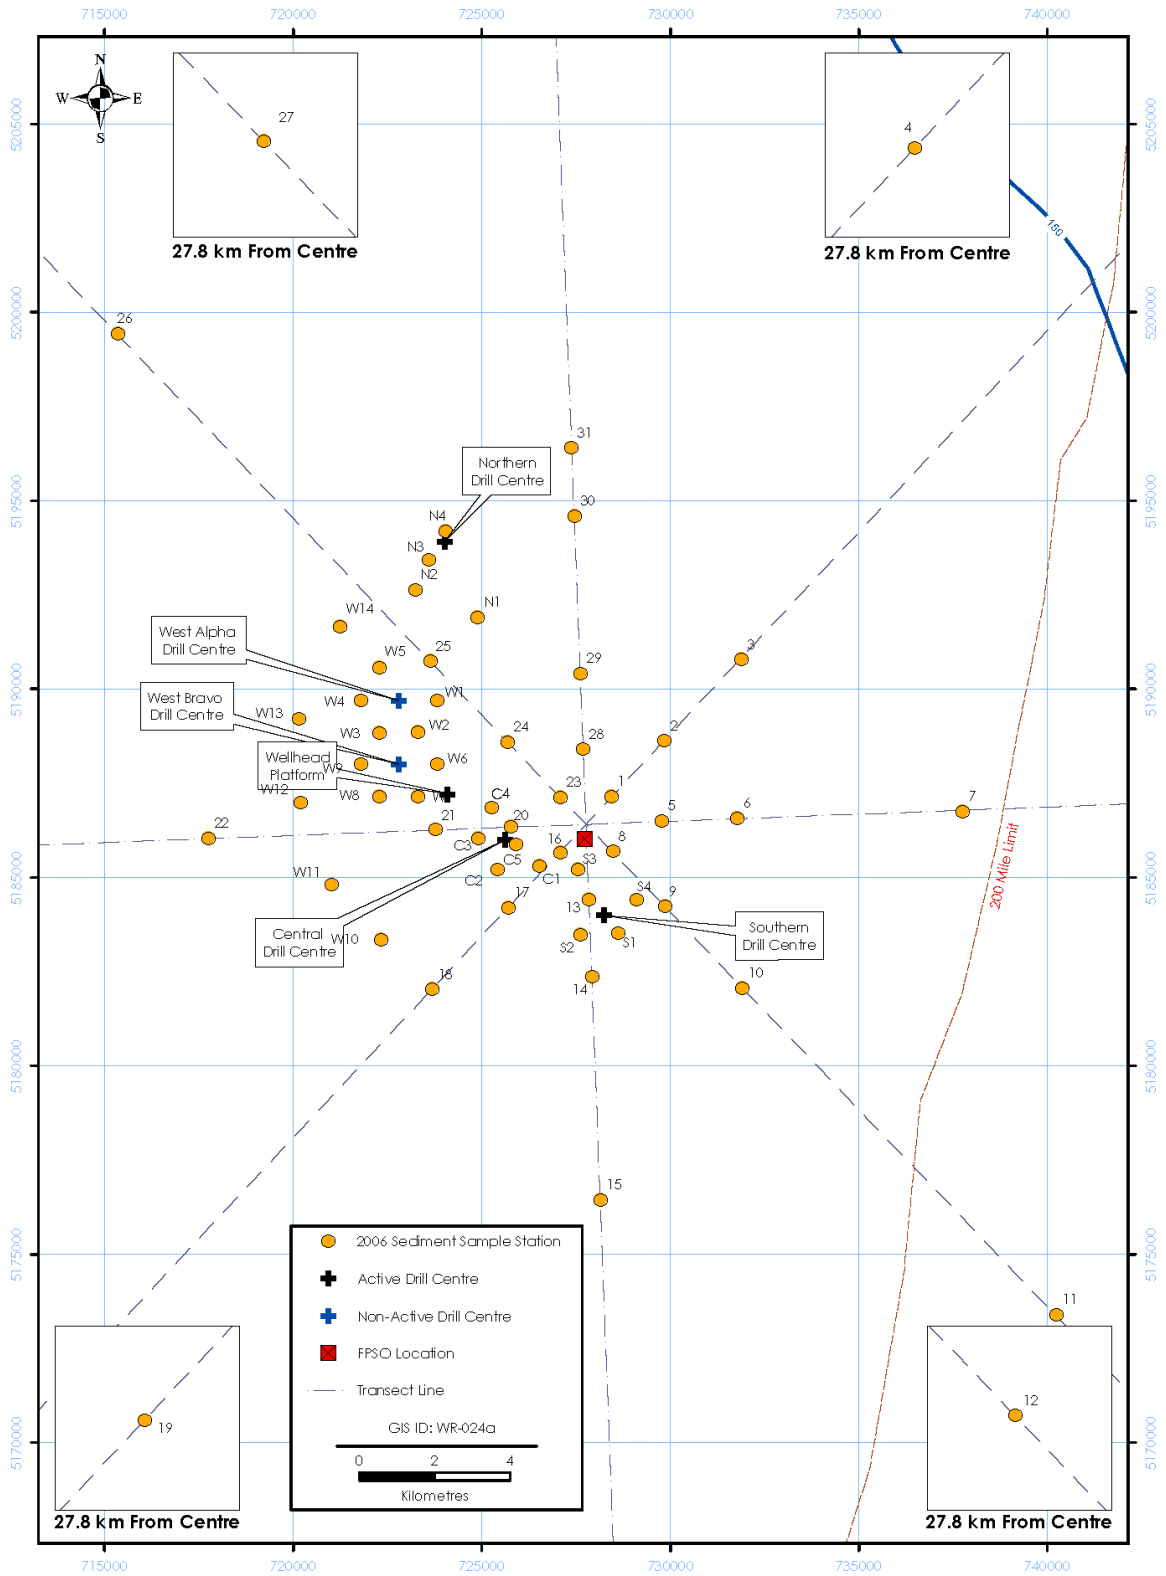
715000 720000 725000 730000 735000 740000

N
W E
S

27
27.8 km From Centre

4
27.8 km From Centre

150

5205000 5200000 5195000 5190000 5185000 5180000 5175000 5170000

26
31
Northern Drill Centre
30
N4
N3
N2
N1
W14
West Alpha Drill Centre
W5
25
29
3
West Bravo Drill Centre
W4
W1
W13
W3
W2
24
28
2
Wellhead Platform
W9
W6
W12
W8
W7
C4
23
1
22
21
20
5
6
7
C3
16
8
C5
S3
W11
C2
C1
S4
9
17
13
Southern Drill Centre
Central Drill Centre
W10
S2
S1
18
14
10
200 Mile Limit
15
11
19
12

2006 Sediment Sample Station
Active Drill Centre
Non-Active Drill Centre
FPSO Location
Transect Line
GIS ID: WR-024a
0 2 4
Kilometres

27.8 km From Centre
27.8 km From Centre